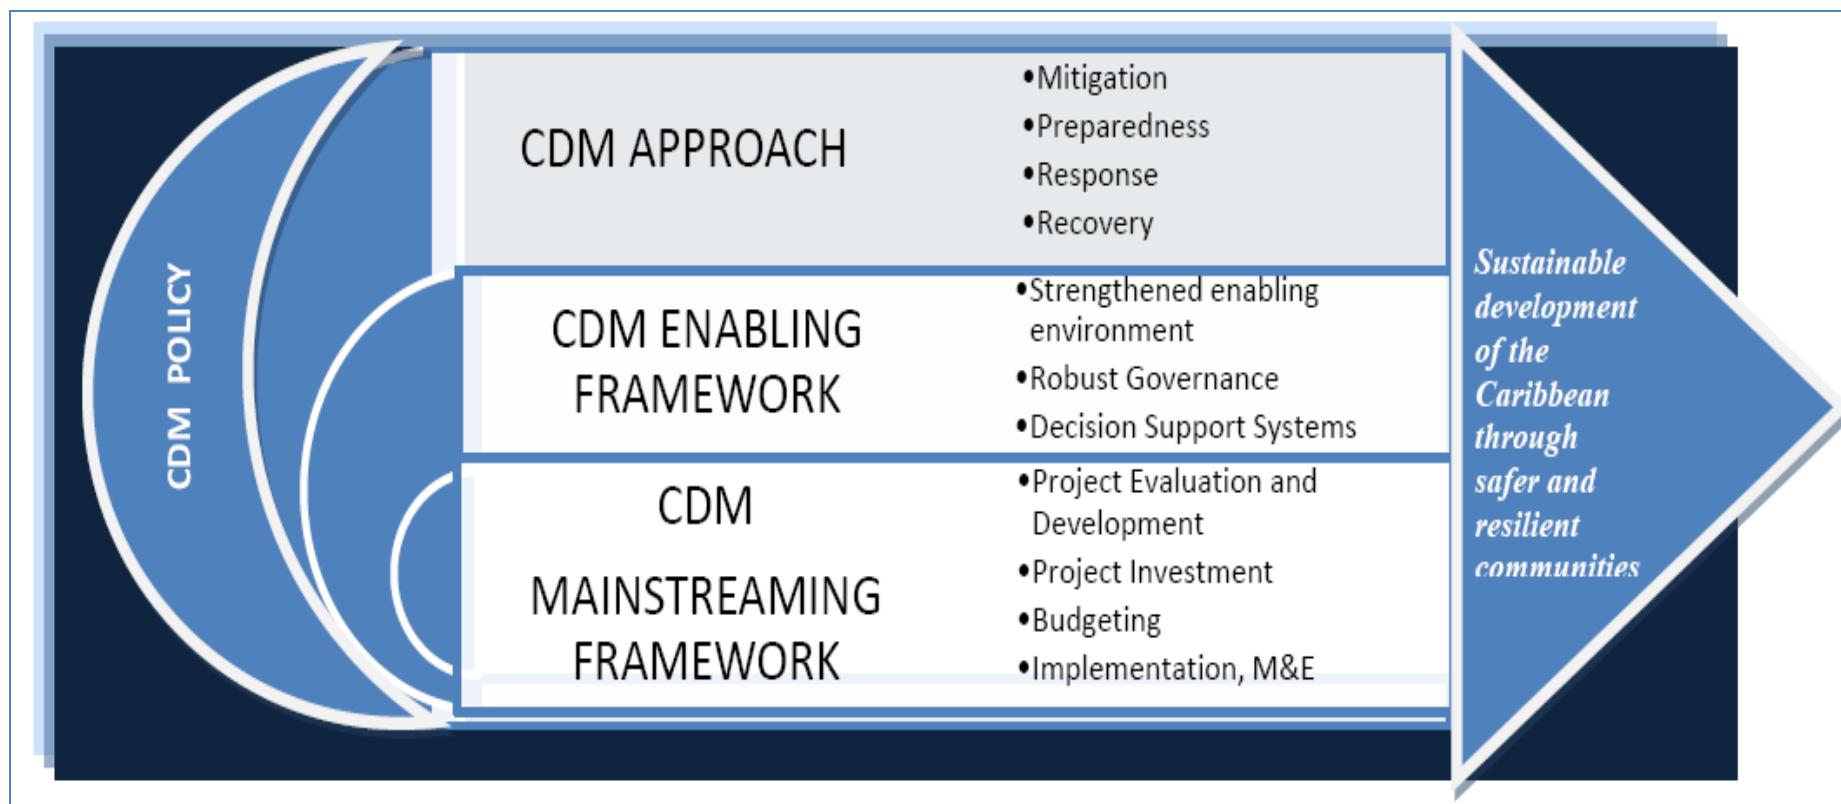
CDM POLICY

CDM APPROACH

•Mitigation
•Preparedness
•Response
•Recovery

CDM ENABLING FRAMEWORK

•Strengthened enabling environment
•Robust Governance
•Decision Support Systems

CDM MAINSTREAMING FRAMEWORK

•Project Evaluation and Development
•Project Investment
•Budgeting
•Implementation, M&E

Sustainable development of the Caribbean through safer and resilient communities